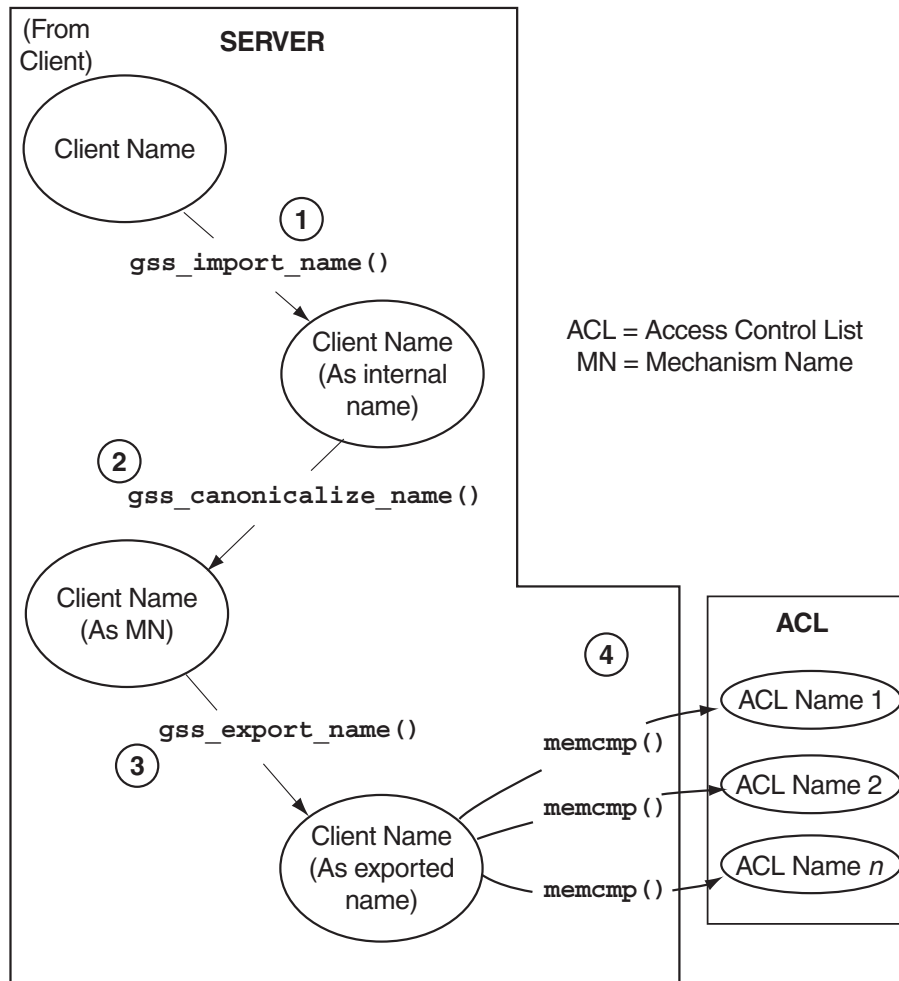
(From Client)

SERVER

Client Name

1

gss_import_name()

Client Name (As internal name)

ACL = Access Control List
MN = Mechanism Name

2

gss_canonicalize_name()

Client Name (As MN)

ACL

4

ACL Name 1

gss_export_name()

memcmp()

3

ACL Name 2

memcmp()

Client Name (As exported name)

ACL Name *n*

memcmp()